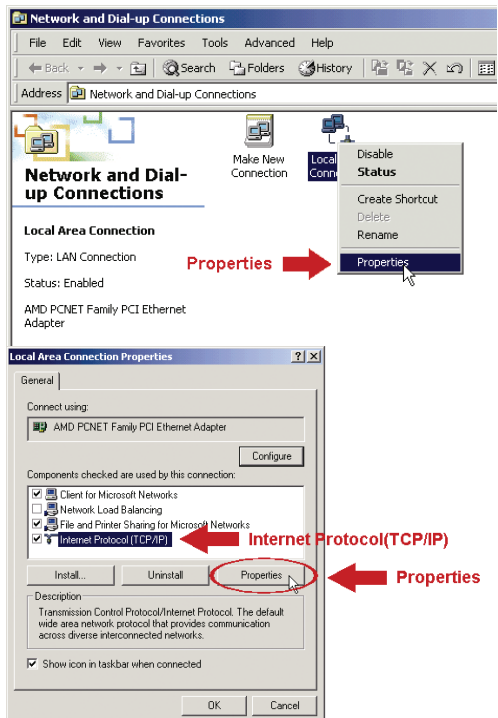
Network and Dial-up Connections

File Edit View Favorites Tools Advanced Help

Back Search Folders History

Address Network and Dial-up Connections

Network and Dial-up Connections

Make New Connection

Local Conne

Disable
Status
Create Shortcut
Delete
Rename
Properties

Properties

Local Area Connection

Type: LAN Connection

Status: Enabled

AMD PCNET Family PCI Ethernet Adapter

Local Area Connection Properties ? X

General

Connect using:

AMD PCNET Family PCI Ethernet Adapter

Configure

Components checked are used by this connection:

Client for Microsoft Networks
Network Load Balancing
File and Printer Sharing for Microsoft Networks
Internet Protocol (TCP/IP)

Internet Protocol(TCP/IP)

Install... Uninstall Properties

Properties

Description

Transmission Control Protocol/Internet Protocol. The default wide area network protocol that provides communication across diverse interconnected networks.

Show icon in taskbar when connected

OK Cancel